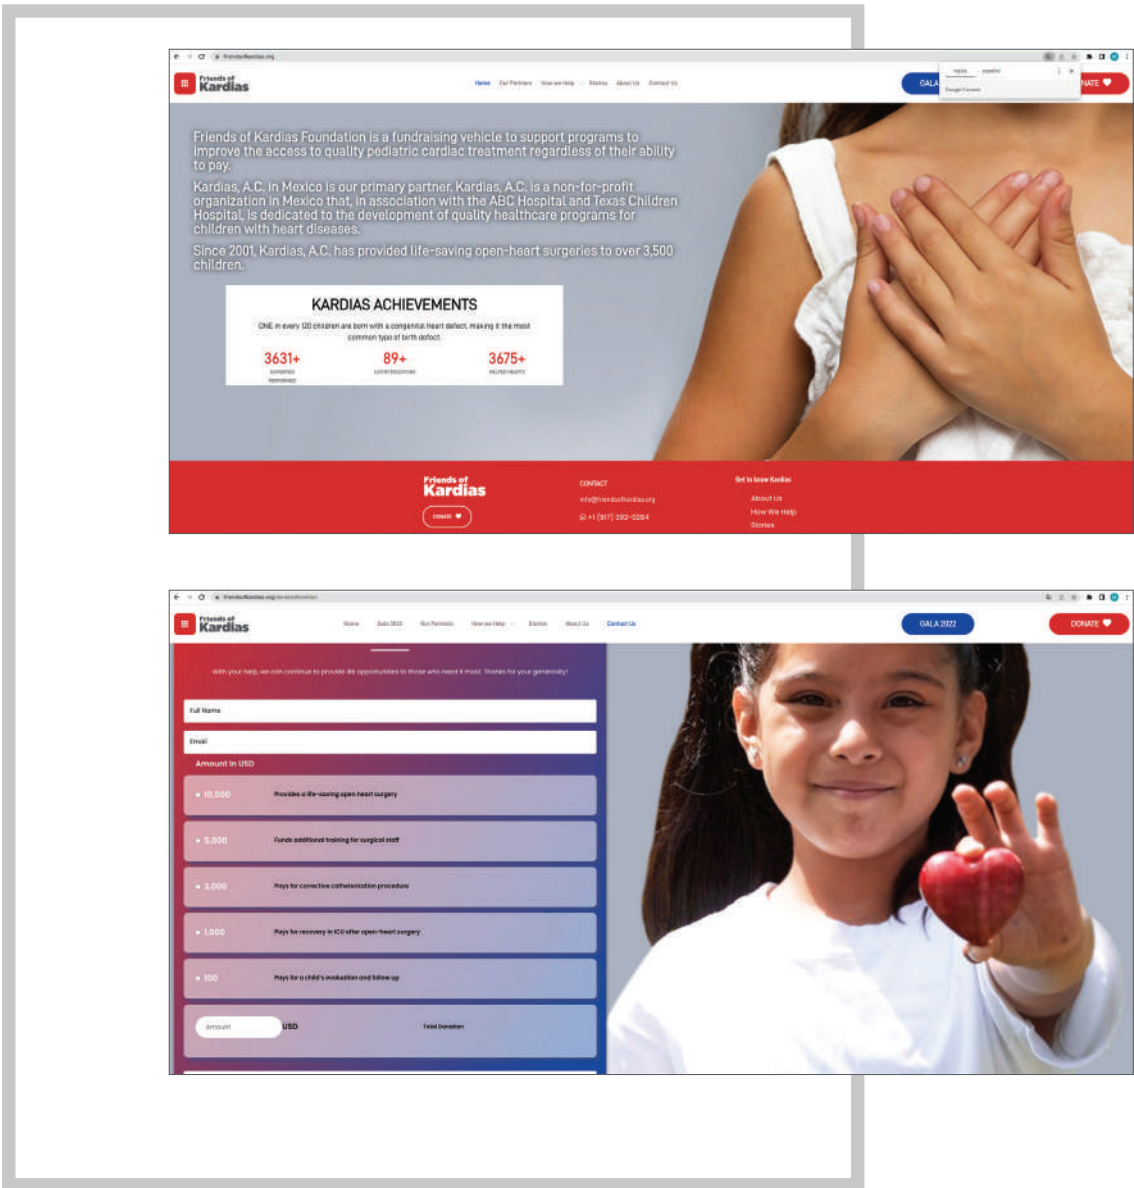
friendsofkardias.org

Friends of Kardias

Home Our Partners How we Help Stories About Us Contact Us

GALA

Inglés Español

Google Translate

DONATE

Friends of Kardias Foundation is a fundraising vehicle to support programs to improve the access to quality pediatric cardiac treatment regardless of their ability to pay.

Kardias, A.C. in Mexico is our primary partner. Kardias, A.C. is a non-for-profit organization in Mexico that, in association with the ABC Hospital and Texas Children Hospital, is dedicated to the development of quality healthcare programs for children with heart diseases.

Since 2001, Kardias, A.C. has provided life-saving open-heart surgeries to over 3,500 children.

KARDIAS ACHIEVEMENTS

ONE in every 120 children are born with a congenital heart defect, making it the most common type of birth defect.

3631+ SURGERIES PERFORMED

89+ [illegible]

3675+ HELPED HEARTS

Friends of Kardias

DONATE

CONTACT

info@friendsofkardias.org

+1 (917) 293-0284

Get to know Kardias

About Us

How We Help

Stories

friendsofkardias.org/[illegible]

Friends of Kardias

Home Gala 2022 Our Partners How we Help Stories About Us Contact Us

GALA 2022

DONATE

With your help, we can continue to provide life opportunities to those who need it most. Thanks for your generosity!

Full Name

Email

Amount in USD

10,000 Provides a life-saving open heart surgery

5,000 Funds additional training for surgical staff

3,000 Pays for corrective catheterization procedure

1,000 Pays for recovery in ICU after open-heart surgery

100 Pays for a child's evaluation and follow up

Amount USD Total Donation